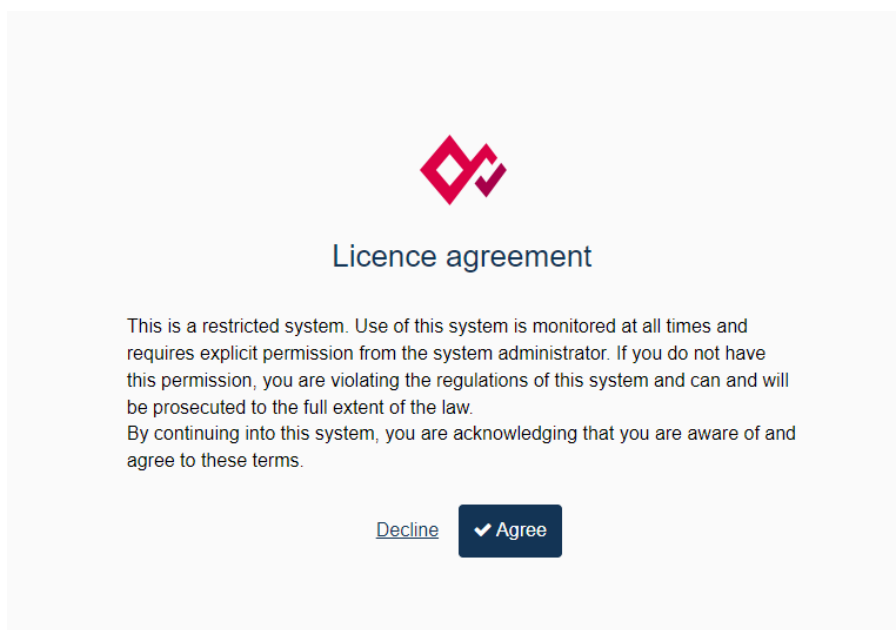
Licence agreement

This is a restricted system. Use of this system is monitored at all times and requires explicit permission from the system administrator. If you do not have this permission, you are violating the regulations of this system and can and will be prosecuted to the full extent of the law.
By continuing into this system, you are acknowledging that you are aware of and agree to these terms.

Decline ✔ Agree